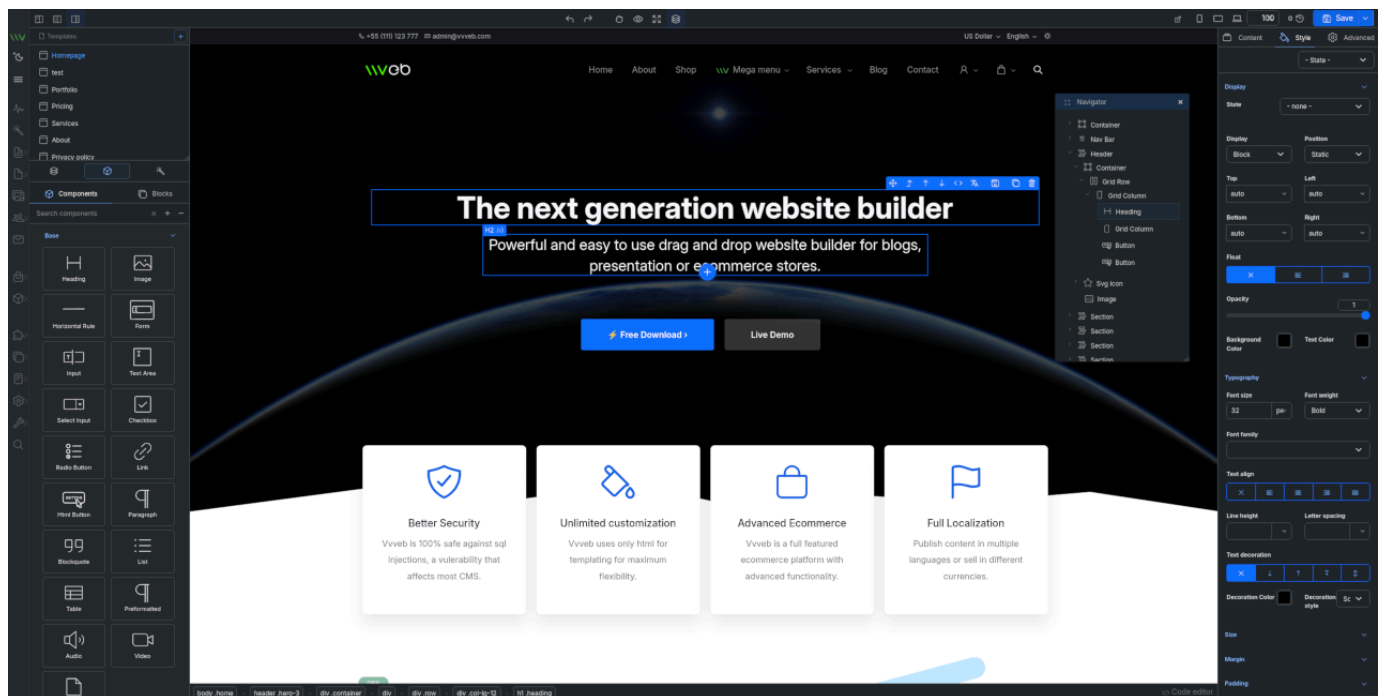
Templates

Homepage
test
Portfolio
Pricing
Services
About
Privacy policy

Components
Blocks
Search components

Base

Heading
Image
Horizontal Rule
Form
Input
Text Area
Select Input
Checkbox
Radio Button
Link
Html Button
Paragraph
Blockquote
List
Table
Preformatted
Audio
Video

100
Save

+55 (111) 123 777 admin@vvveb.com
US Dollar English

vvveb
Home About Shop Mega menu Services Blog Contact

The next generation website builder
H2
Powerful and easy to use drag and drop website builder for blogs, presentation or ecommerce stores.

⚡ Free Download ›
Live Demo

Better Security
Vvveb is 100% safe against sql injections, a vulnerability that affects most CMS.

Unlimited customization
Vvveb uses only html for templating for maximum flexibility.

Advanced Ecommerce
Vvveb is a full featured ecommerce platform with advanced functionality.

Full Localization
Publish content in multiple languages or sell in different currencies.

Navigator
Container
Nav Bar
Header
Container
Grid Row
Grid Column
Heading
Grid Column
Button
Button
Svg Icon
Image
Section
Section
Section
Section

Content
Style
Advanced
- State -
Display
State
- none -
Display
Position
Block
Static
Top
Left
auto
auto
Bottom
Right
auto
auto
Float
Opacity
1
Background Color
Text Color
Typography
Font size
Font weight
32
px
Bold
Font family
Text align
Line height
Letter spacing
Text decoration
Decoration Color
Decoration style
Size
Margin
Padding

body .home
header .hero-3
div .container
div
div .row
div .col-lg-12
h1 .heading
Code editor